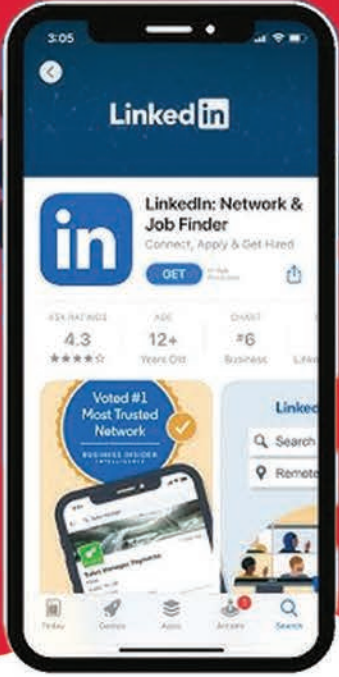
3:05

LinkedIn

in

LinkedIn: Network & Job Finder

Connect, Apply & Get Hired

GET

In-App Purchases

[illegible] RATINGS

4.3

★★★★☆

AGE

12+

Years Old

CHART

#6

Business

Linke

Voted #1 Most Trusted Network

BUSINESS INSIDER INTELLIGENCE

Linked

Search

Remote

Today

Games

Apps

Arcade

Search